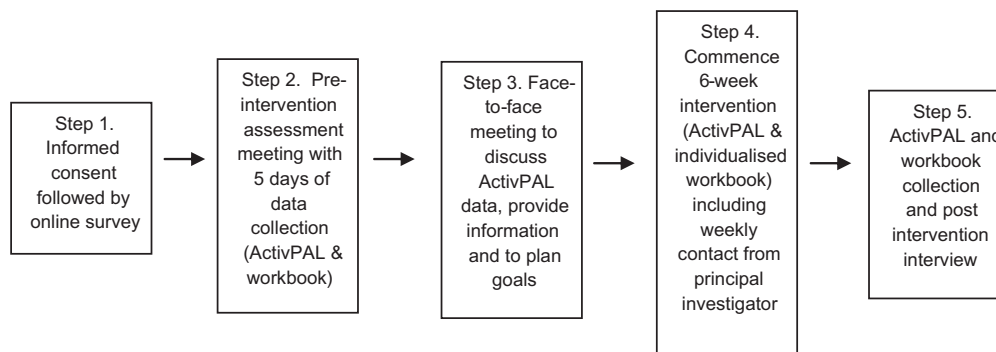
Step 1. Informed consent followed by online survey

Step 2. Pre-intervention assessment meeting with 5 days of data collection (ActivPAL & workbook)

Step 3. Face-to-face meeting to discuss ActivPAL data, provide information and to plan goals

Step 4. Commence 6-week intervention (ActivPAL & individualised workbook) including weekly contact from principal investigator

Step 5. ActivPAL and workbook collection and post intervention interview